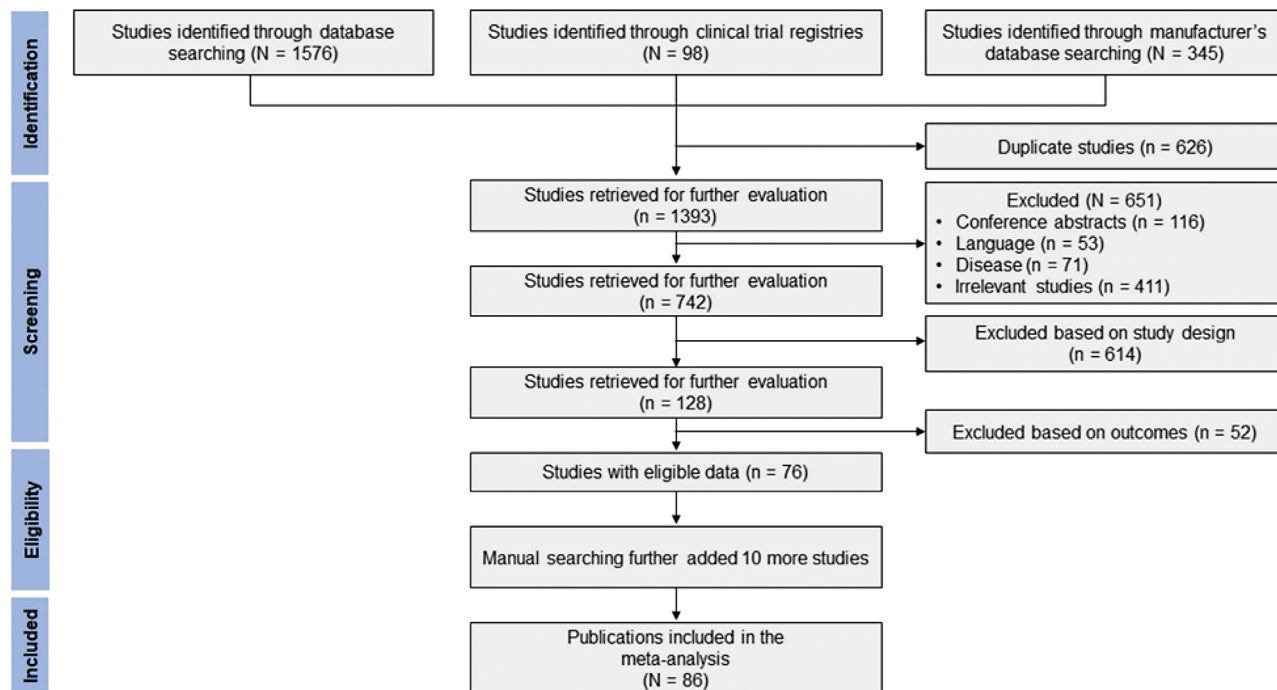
Identification

Studies identified through database searching (N = 1576)

Studies identified through clinical trial registries (N = 98)

Studies identified through manufacturer's database searching (N = 345)

Duplicate studies (n = 626)

Screening

Studies retrieved for further evaluation (n = 1393)

Excluded (N = 651)
• Conference abstracts (n = 116)
• Language (n = 53)
• Disease (n = 71)
• Irrelevant studies (n = 411)

Studies retrieved for further evaluation (n = 742)

Excluded based on study design (n = 614)

Studies retrieved for further evaluation (n = 128)

Excluded based on outcomes (n = 52)

Eligibility

Studies with eligible data (n = 76)

Manual searching further added 10 more studies

Included

Publications included in the meta-analysis (N = 86)